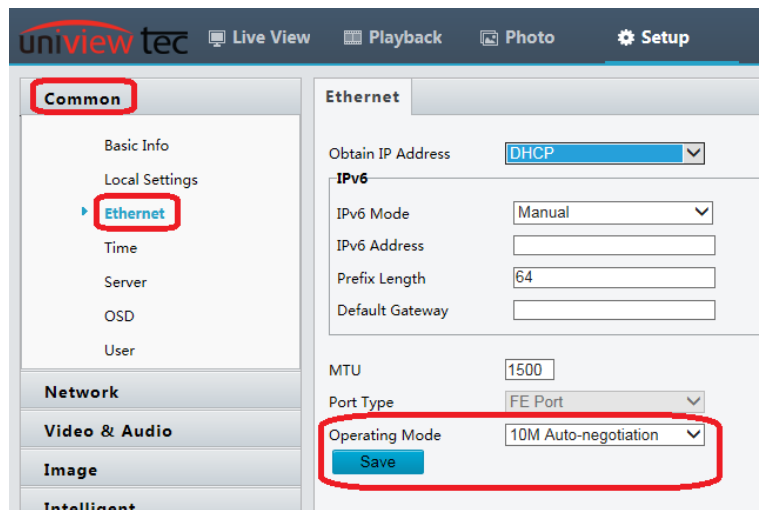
uniview tec Live View Playback Photo Setup

Common

Basic Info
Local Settings
Ethernet
Time
Server
OSD
User

Network
Video & Audio
Image
Intelligent

Ethernet

Obtain IP Address DHCP
IPv6
IPv6 Mode Manual
IPv6 Address
Prefix Length 64
Default Gateway

MTU 1500
Port Type FE Port
Operating Mode 10M Auto-negotiation
Save